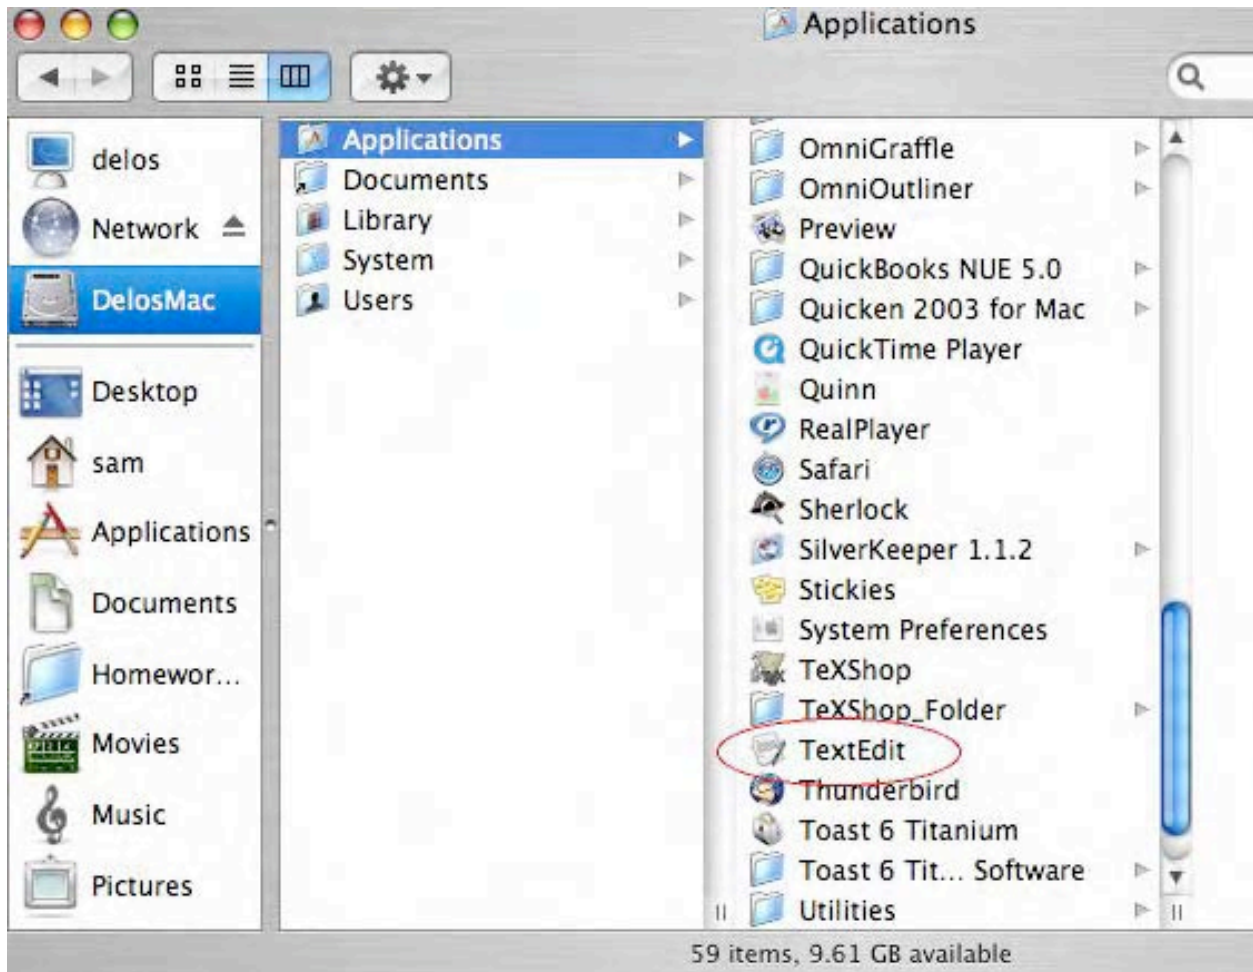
Applications

delos
Network
DelosMac
Desktop
sam
Applications
Documents
Homewor...
Movies
Music
Pictures

Applications
Documents
Library
System
Users

OmniGraffle
OmniOutliner
Preview
QuickBooks NUE 5.0
Quicken 2003 for Mac
QuickTime Player
Quinn
RealPlayer
Safari
Sherlock
SilverKeeper 1.1.2
Stickies
System Preferences
TeXShop
TeXShop_Folder
TextEdit
Thunderbird
Toast 6 Titanium
Toast 6 Tit... Software
Utilities

59 items, 9.61 GB available